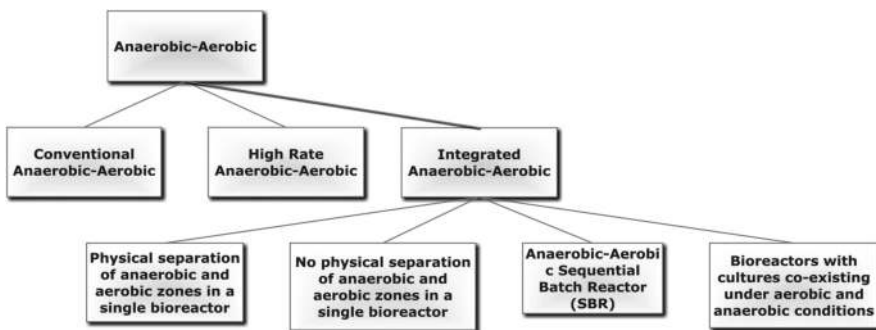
Anaerobic-Aerobic

Conventional Anaerobic-Aerobic

High Rate Anaerobic-Aerobic

Integrated Anaerobic-Aerobic

Physical separation of anaerobic and aerobic zones in a single bioreactor

No physical separation of anaerobic and aerobic zones in a single bioreactor

Anaerobic-Aerobic Sequential Batch Reactor (SBR)

Bioreactors with cultures co-existing under aerobic and anaerobic conditions